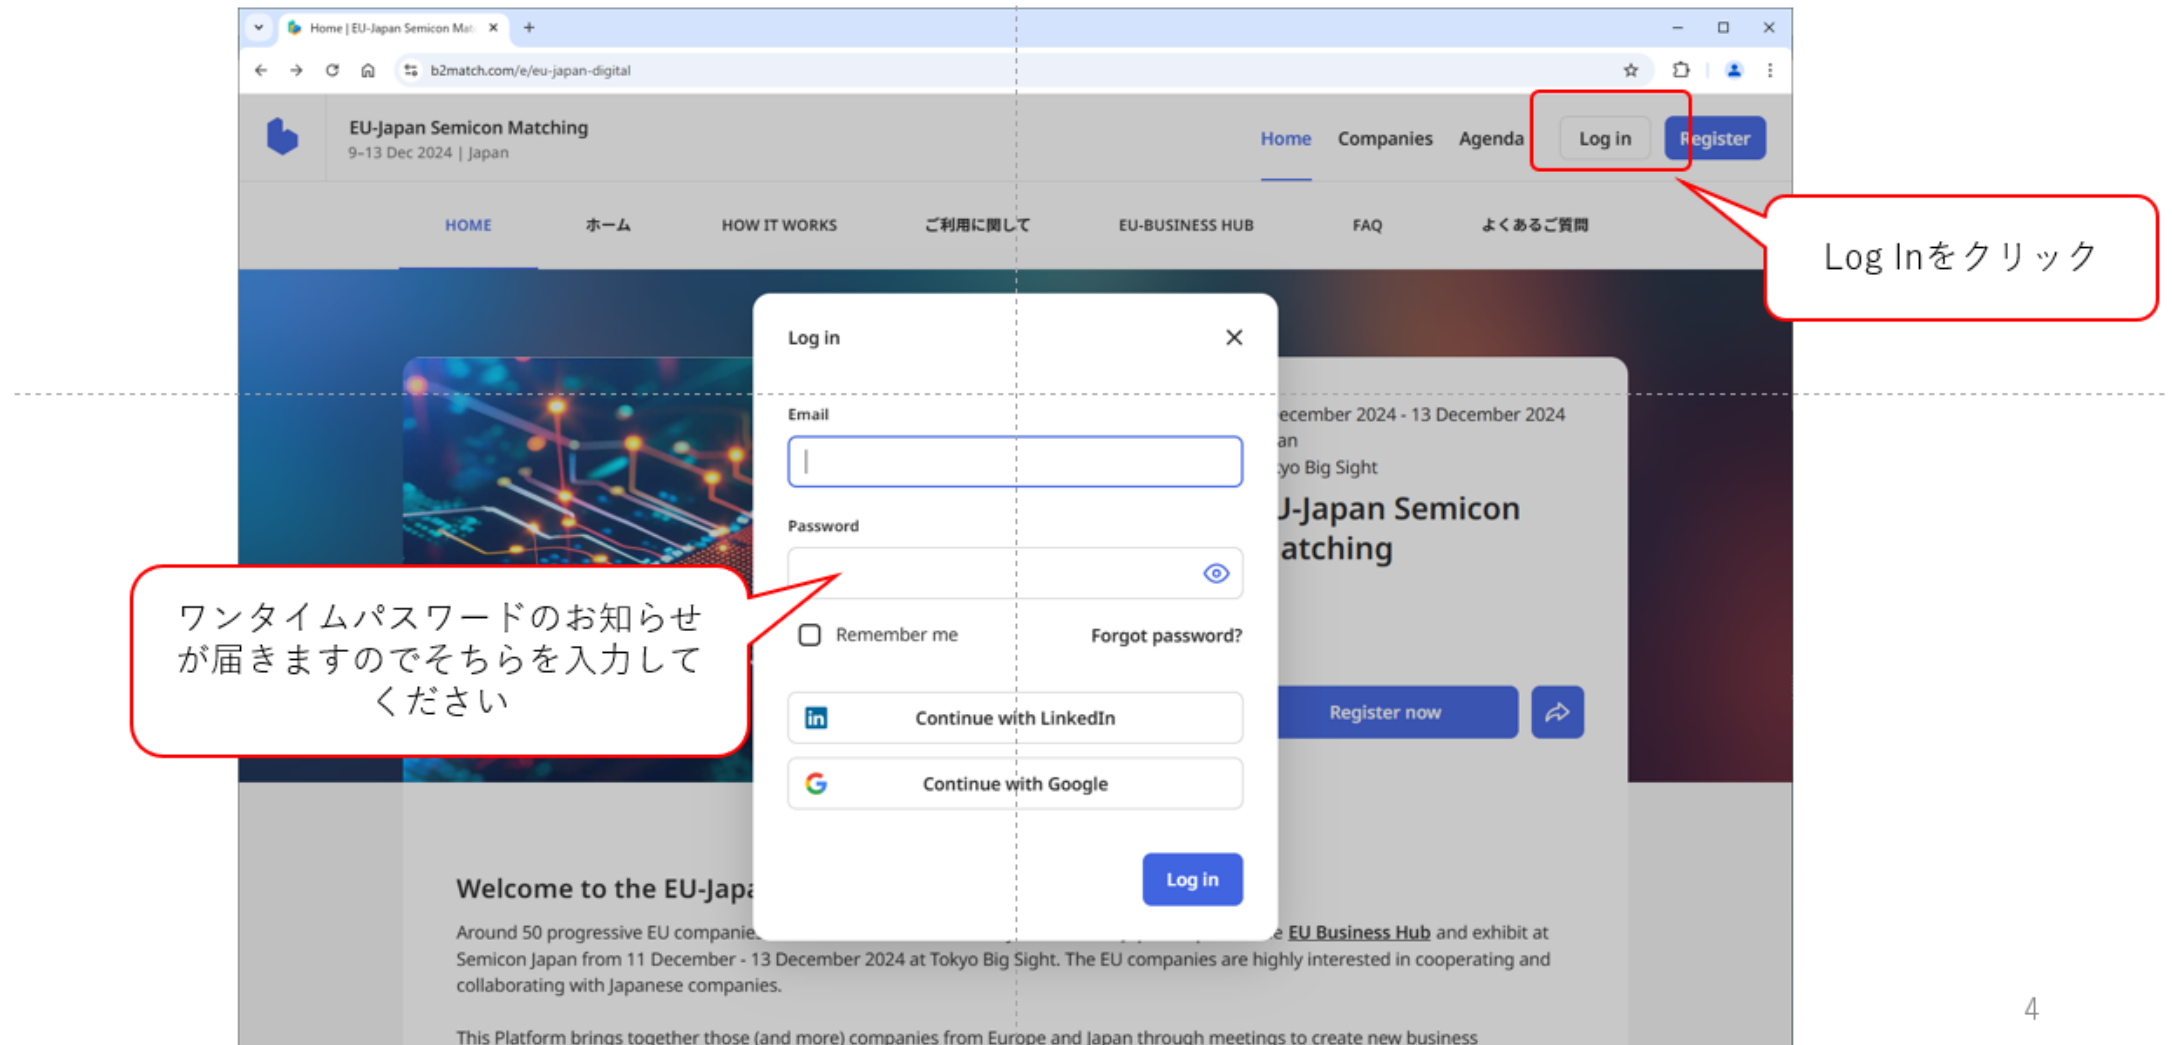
Home | EU-Japan Semicon Mat

b2match.com/e/eu-japan-digital

EU-Japan Semicon Matching
9-13 Dec 2024 | Japan

Home Companies Agenda Log in Register

HOME ホーム HOW IT WORKS ご利用に関して EU-BUSINESS HUB FAQ よくあるご質問

Log Inをクリック

Log in

Email

Password

Remember me Forgot password?

Continue with LinkedIn

Continue with Google

Log in

ワンタイムパスワードのお知らせが届きますのでそちらを入力してください

ecember 2024 - 13 December 2024
an
yo Big Sight
J-Japan Semicon
atching

Register now

Welcome to the EU-Japa

Around 50 progressive EU companie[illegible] e EU Business Hub and exhibit at Semicon Japan from 11 December - 13 December 2024 at Tokyo Big Sight. The EU companies are highly interested in cooperating and collaborating with Japanese companies.

This Platform brings together those (and more) companies from Europe and Japan through meetings to create new business

4